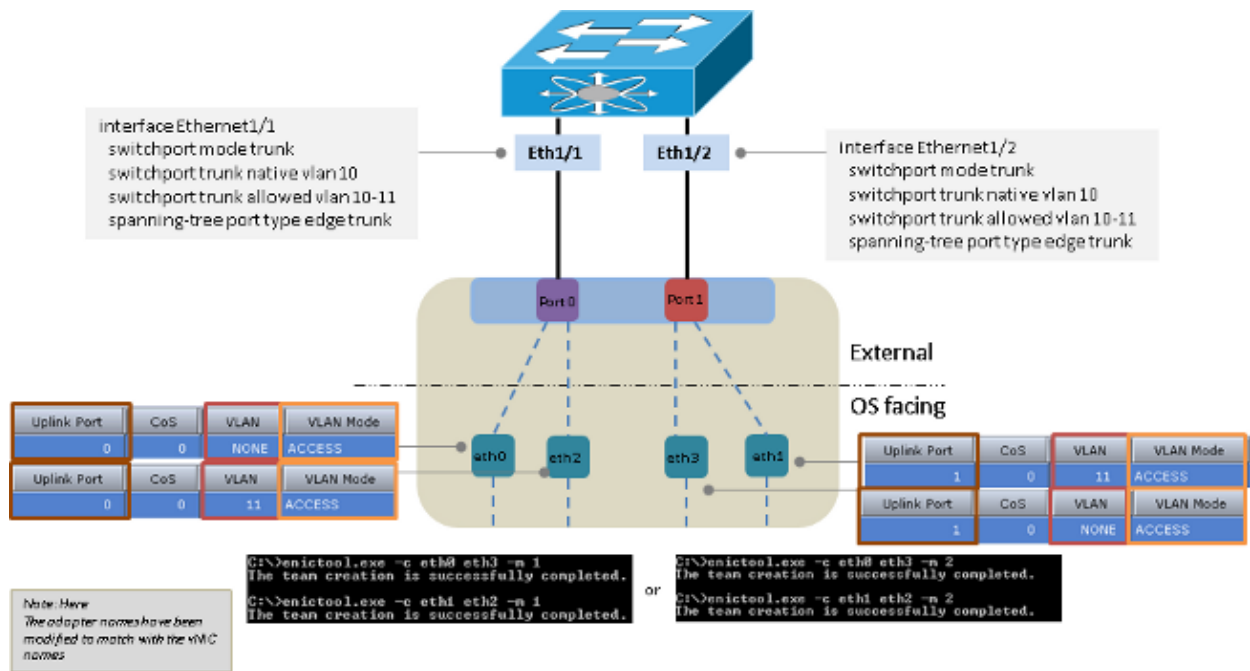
interface Ethernet1/1
switchport mode trunk
switchport trunk native vlan 10
switchport trunk allowed vlan 10-11
spanning-tree port type edge trunk

Eth1/1

Eth1/2

Interface Ethernet1/2
switchport mode trunk
switchport trunk native vlan 10
switchport trunk allowed vlan 10-11
spanning-tree port type edge trunk

Port 0

Port 1

External

OS facing

| Uplink Port | CoS | VLAN | VLAN Mode |
|---|---|---|---|
| 0 | 0 | NONE | ACCESS |

| Uplink Port | CoS | VLAN | VLAN Mode |
|---|---|---|---|
| 0 | 0 | 11 | ACCESS |

eth0

eth2

eth3

eth1

| Uplink Port | CoS | VLAN | VLAN Mode |
|---|---|---|---|
| 1 | 0 | 11 | ACCESS |

| Uplink Port | CoS | VLAN | VLAN Mode |
|---|---|---|---|
| 1 | 0 | NONE | ACCESS |

C:\>enictool.exe -c eth0 eth3 -m 1
The team creation is successfully completed.

C:\>enictool.exe -c eth1 eth2 -m 1
The team creation is successfully completed.

or

C:\>enictool.exe -c eth0 eth3 -m 2
The team creation is successfully completed.

C:\>enictool.exe -c eth1 eth2 -m 2
The team creation is successfully completed.

Note: Here
The adapter names have been modified to match with the vNIC names